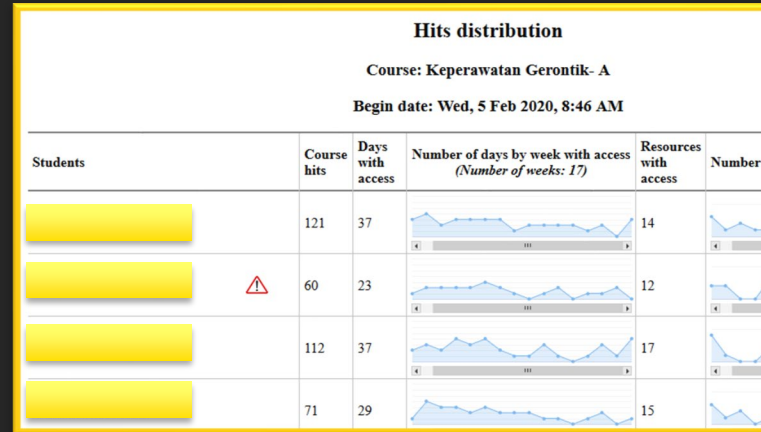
Hits distribution

Course: Keperawatan Gerontik- A

Begin date: Wed, 5 Feb 2020, 8:46 AM

| Students | Course hits | Days with access | Number of days by week with access (Number of weeks: 17) | Resources with access | Number |
|---|---|---|---|---|---|
| | 121 | 37 | | 14 | |
| | 60 | 23 | | 12 | |
| | 112 | 37 | | 17 | |
| | 71 | 29 | | 15 | |